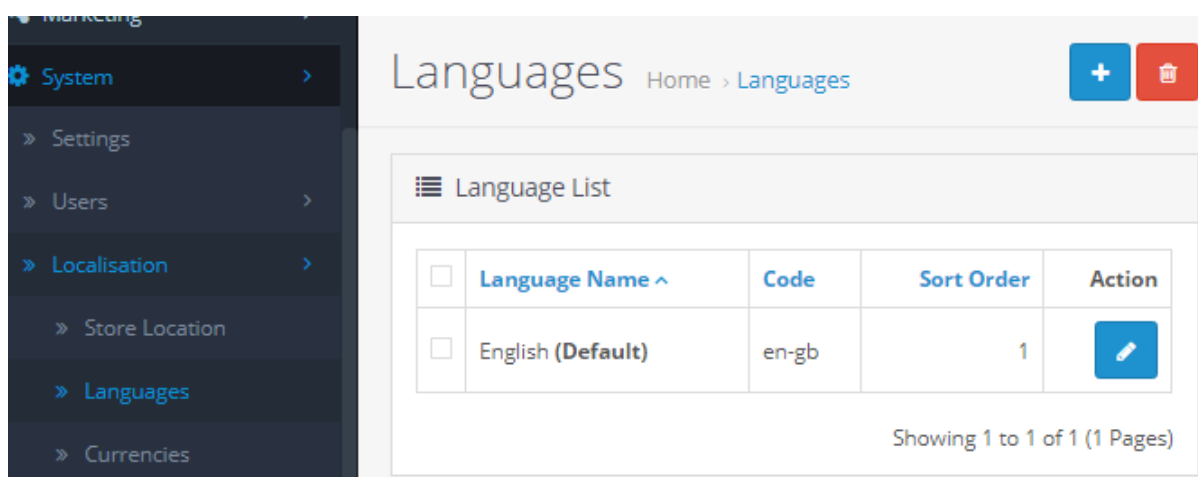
Marketing

System

» Settings

» Users

» Localisation

» Store Location

» Languages

» Currencies

Languages Home › Languages

Language List

| | Language Name ^ | Code | Sort Order | Action |
|---|---|---|---|---|
| | English **(Default)** | en-gb | 1 | |

Showing 1 to 1 of 1 (1 Pages)